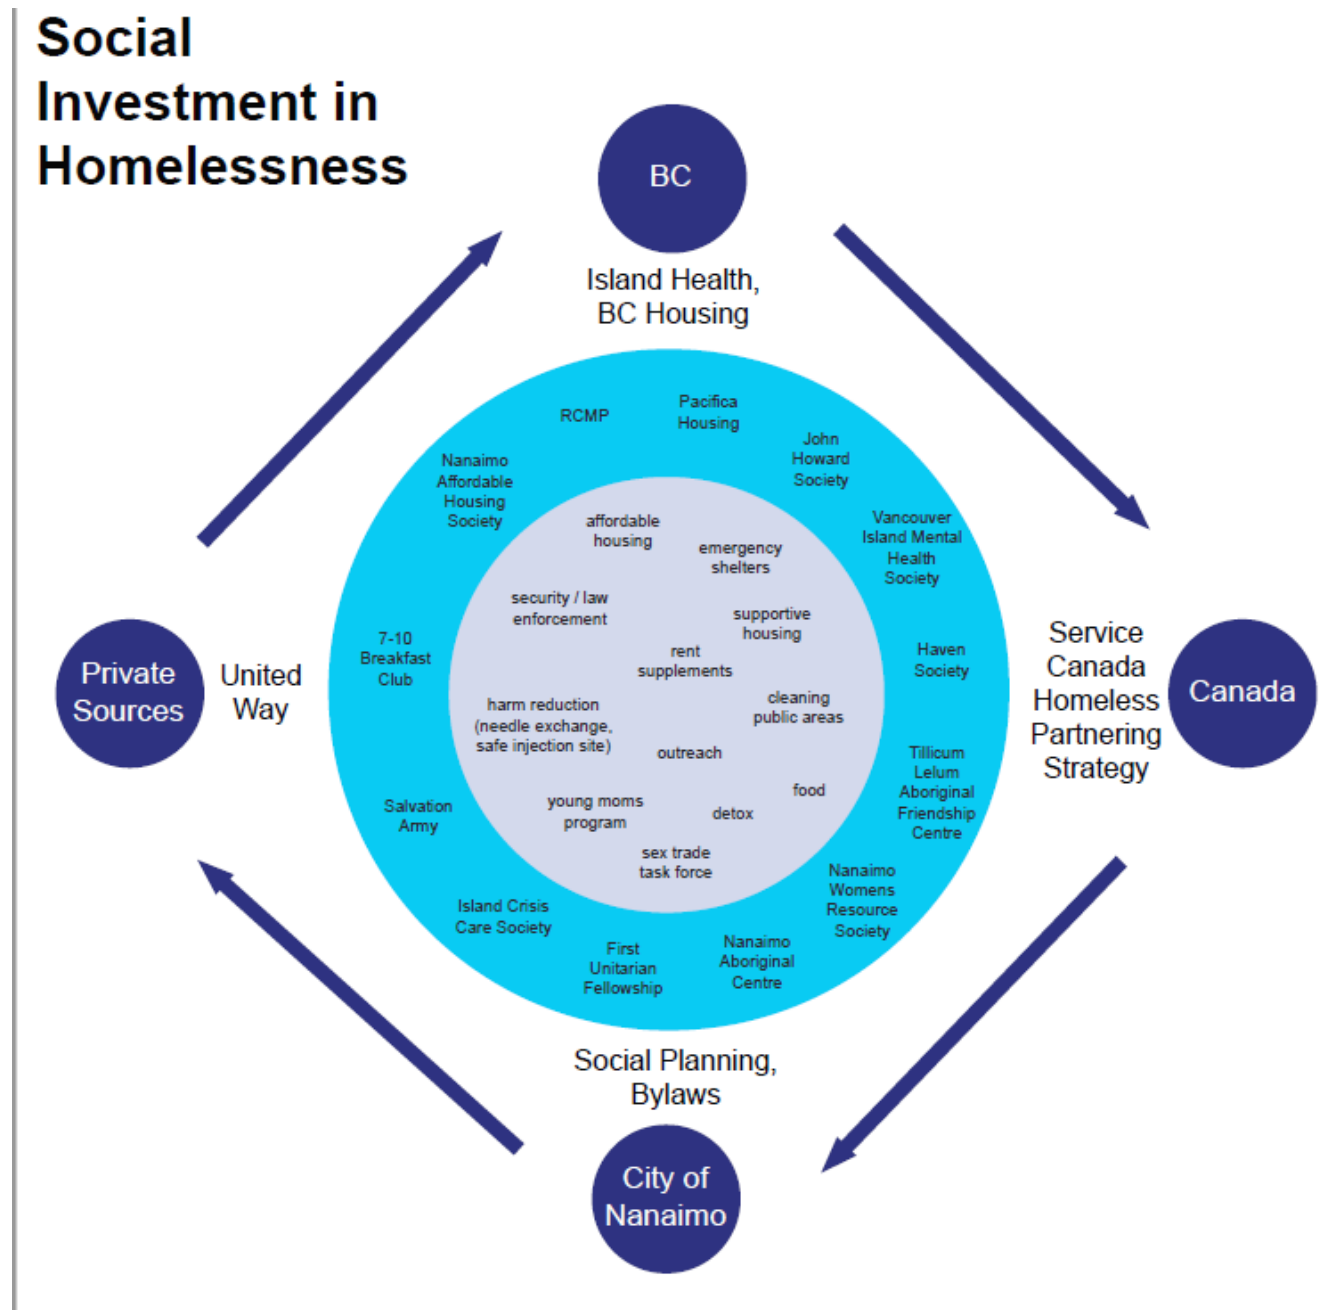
Social Investment in Homelessness

BC

Island Health, BC Housing

RCMP

Pacifica Housing

John Howard Society

Nanaimo Affordable Housing Society

Vancouver Island Mental Health Society

affordable housing

emergency shelters

security / law enforcement

supportive housing

rent supplements

7-10 Breakfast Club

Haven Society

harm reduction (needle exchange, safe injection site)

cleaning public areas

outreach

food

Tillicum Lelum Aboriginal Friendship Centre

young moms program

detox

Salvation Army

sex trade task force

Nanaimo Womens Resource Society

Island Crisis Care Society

First Unitarian Fellowship

Nanaimo Aboriginal Centre

Private Sources

United Way

Service Canada Homeless Partnering Strategy

Canada

Social Planning, Bylaws

City of Nanaimo